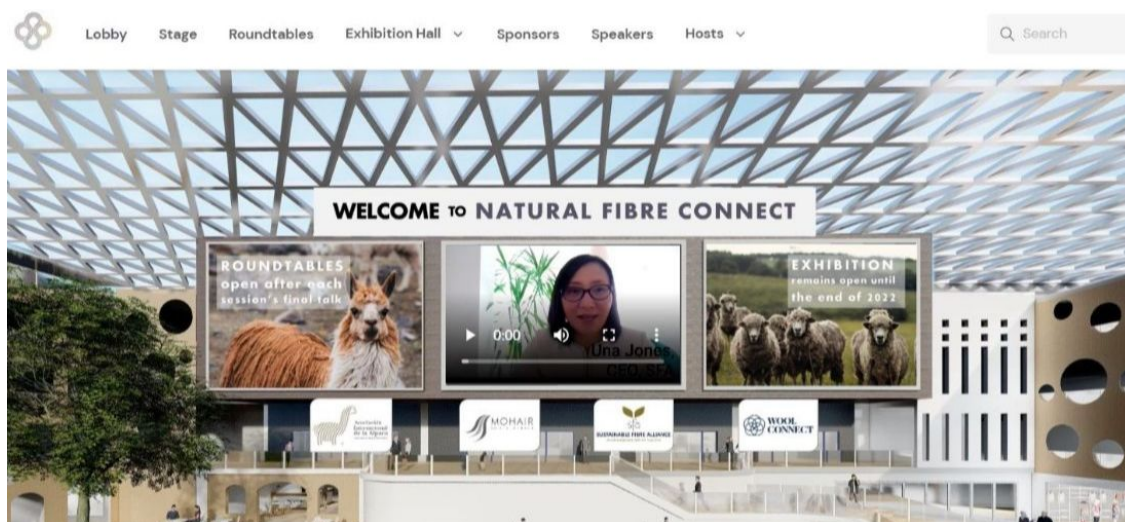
Lobby Stage Roundtables Exhibition Hall Sponsors Speakers Hosts

Search

WELCOME TO NATURAL FIBRE CONNECT

ROUNDTABLES open after each session's final talk

0:00

Yuna Jones CEO, SFA

EXHIBITION remains open until the end of 2022

MOHAIR

SUSTAINABLE FIBRE ALLIANCE

WOOL CONNECT